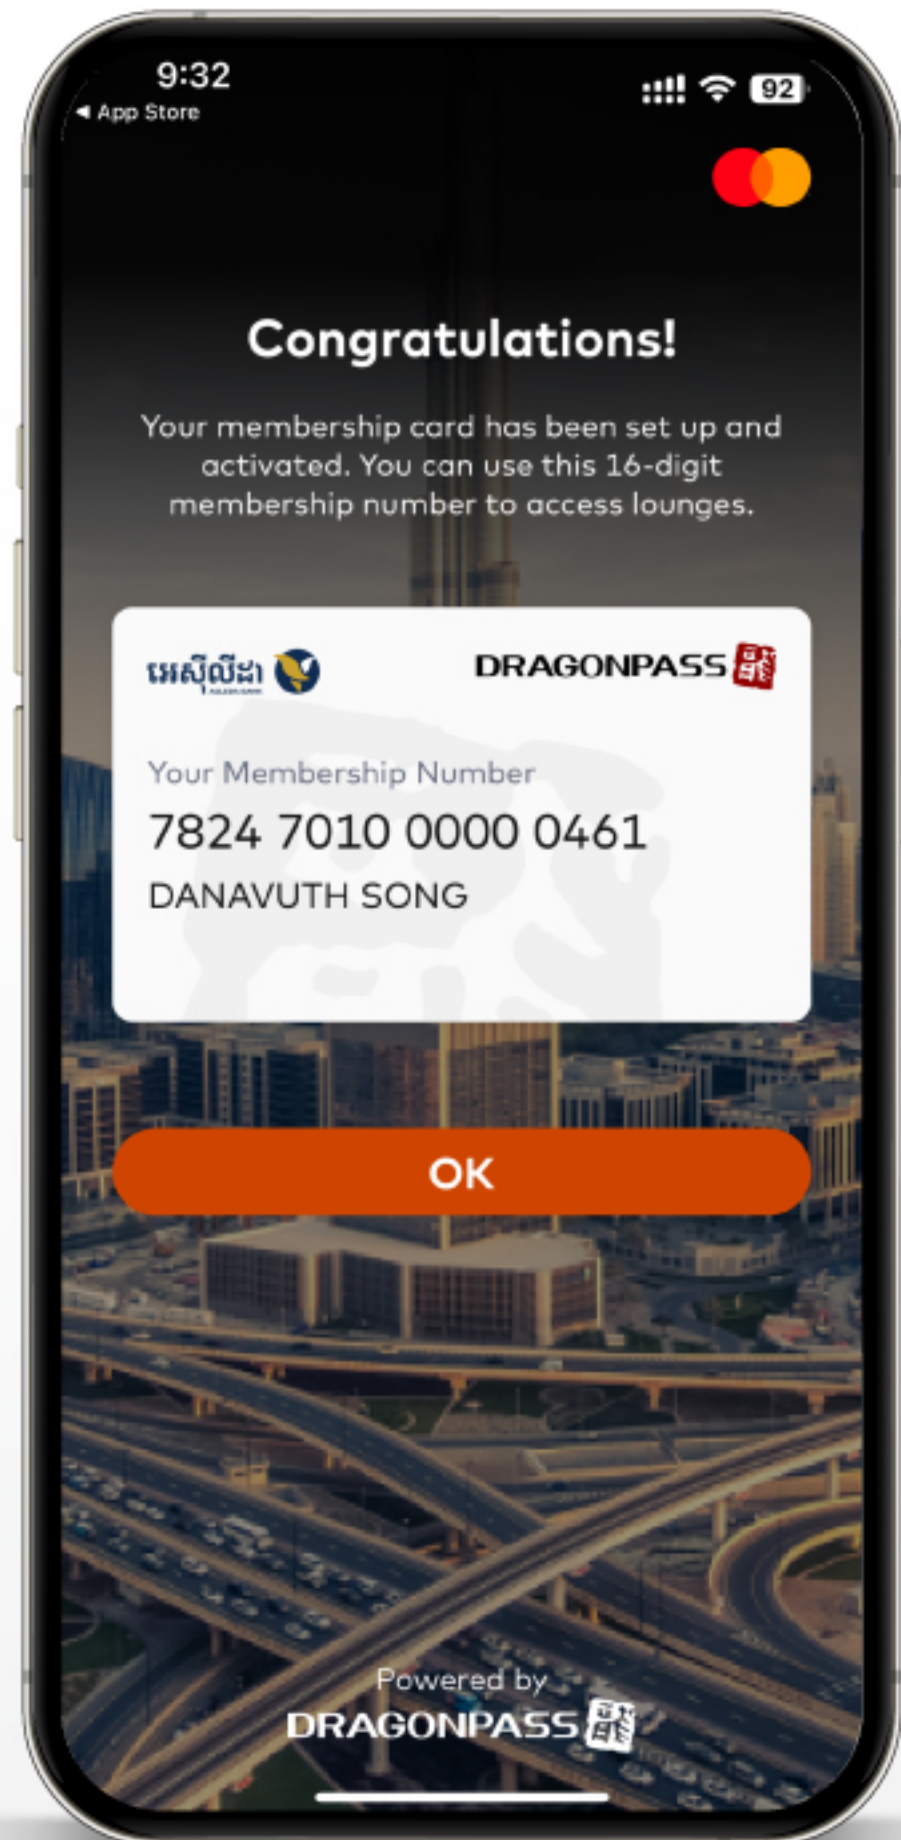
9:32
◂ App Store
92

Congratulations!

Your membership card has been set up and activated. You can use this 16-digit membership number to access lounges.

អេស៊ីលីដា

DRAGONPASS

Your Membership Number
7824 7010 0000 0461
DANAVUTH SONG

OK

Powered by
DRAGONPASS